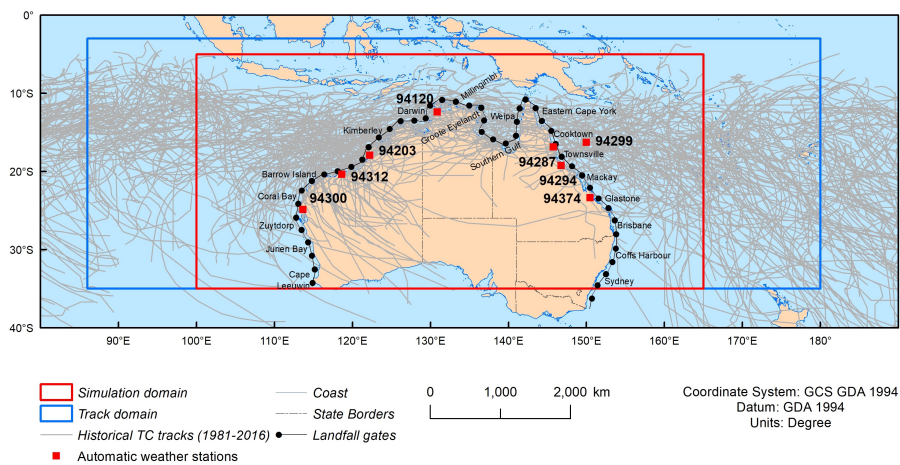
0°

10°S

20°S

30°S

40°S

90°E 100°E 110°E 120°E 130°E 140°E 150°E 160°E 170°E 180°

94120
Darwin
Millingimbi
Eastern Cape York
Weipa
Groote Eyeland
Kimberley
Cooktown
94299
94203
Southern Gulf
94287
Townsville
Barrow Island
94312
94294
Mackay
Coral Bay
94300
94374
Glastone
Zuytdorp
Brisbane
Jurien Bay
Coffs Harbour
Cape Leeuwin
Sydney

Simulation domain
Track domain
Historical TC tracks (1981-2016)
Automatic weather stations
Coast
State Borders
Landfall gates

0 1,000 2,000 km

Coordinate System: GCS GDA 1994
Datum: GDA 1994
Units: Degree